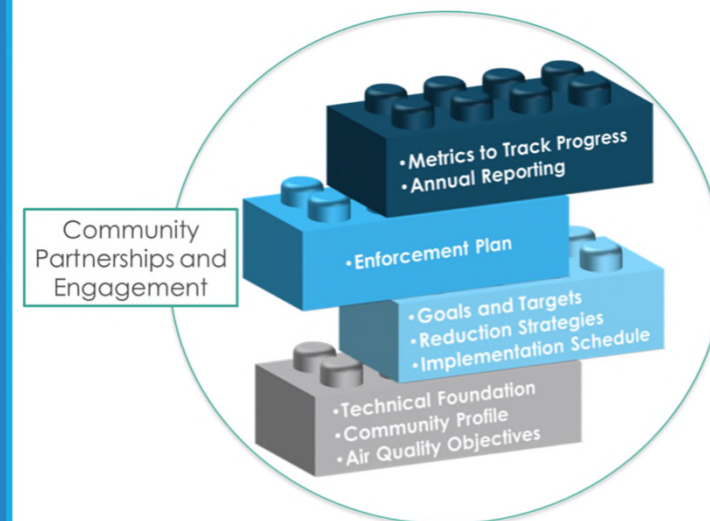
Community Partnerships and Engagement

•Metrics to Track Progress
•Annual Reporting

•Enforcement Plan

•Goals and Targets
•Reduction Strategies
•Implementation Schedule

•Technical Foundation
•Community Profile
•Air Quality Objectives